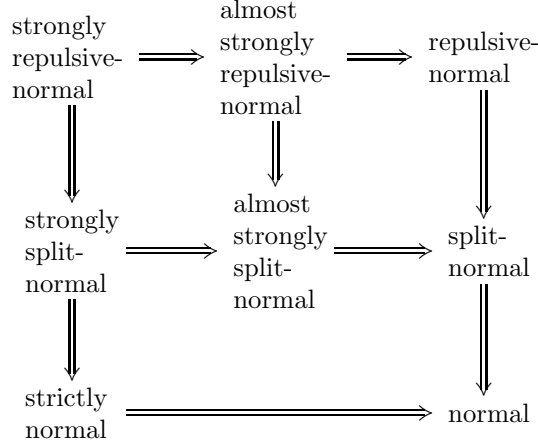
strongly repulsive-normal $\Longrightarrow$ almost strongly repulsive-normal $\Longrightarrow$ repulsive-normal

strongly split-normal $\Longrightarrow$ almost strongly split-normal $\Longrightarrow$ split-normal

strictly normal $\Longrightarrow$ normal